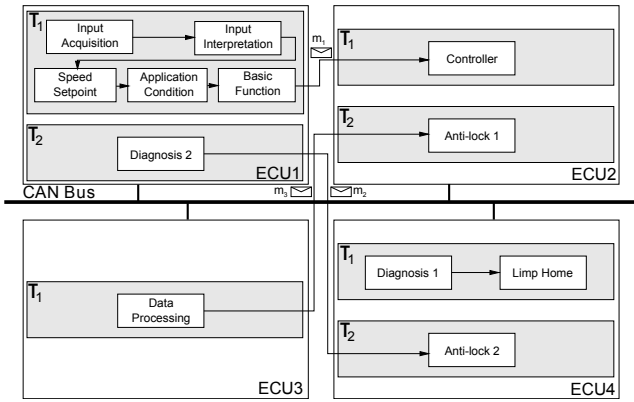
$T_1$
Input Acquisition
Input Interpretation
Speed Setpoint
Application Condition
Basic Function
$m_1$
$T_2$
Diagnosis 2
ECU1
$T_1$
Controller
$T_2$
Anti-lock 1
ECU2
CAN Bus
$m_3$
$m_2$
$T_1$
Data Processing
ECU3
$T_1$
Diagnosis 1
Limp Home
$T_2$
Anti-lock 2
ECU4